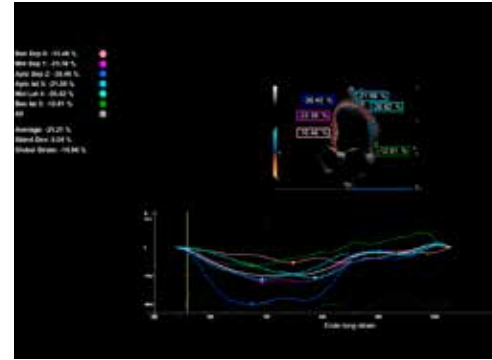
Bas Sep S -15.46 %
Mid Sep 1 -21.38 %
Apic Sep 2 -28.86 %
Apic lat 3 -21.00 %
Mid Lat 4 -20.62 %
Bas lat 5 -10.81 %
All

Average -21.27 %
Stand Dev 4.54 %
Global Strain -19.86 %

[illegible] %
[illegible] %
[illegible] %
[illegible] %
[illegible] %
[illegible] %

Endo long strain